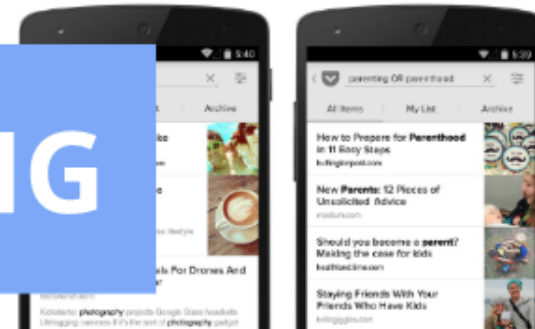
IG

5:40

Archive

els For Drones And

Kickstarter photography projects Google Glass headsets Unblogging cameras It's the sort of photography gadget

5:39

parenting OR parenthood

All Items

My List

Archive

How to Prepare for Parenthood in 11 Easy Steps

huffingtonpost.com

New Parents: 12 Pieces of Unsolicited Advice

medium.com

Should you become a parent? Making the case for kids

healthland.time.com

Staying Friends With Your Friends Who Have Kids

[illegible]